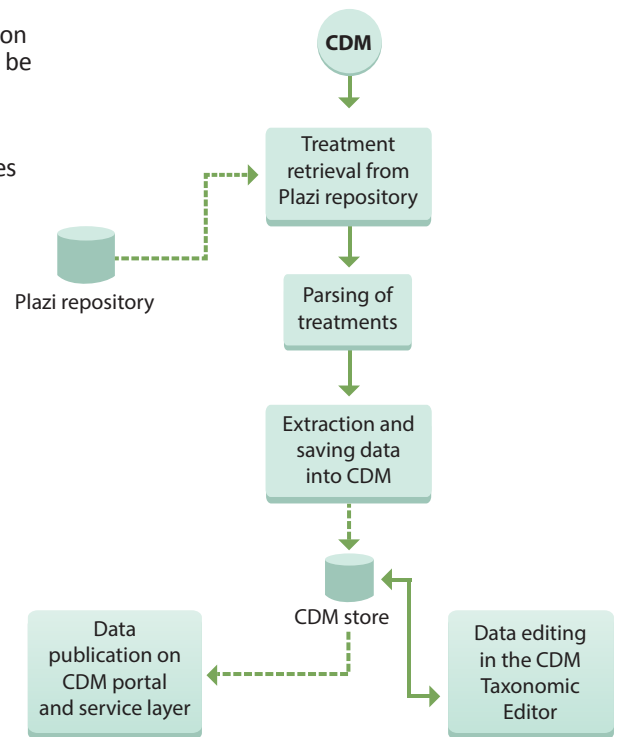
on
be

es

CDM

Treatment retrieval from Plazi repository

Plazi repository

Parsing of treatments

Extraction and saving data into CDM

CDM store

Data publication on CDM portal and service layer

Data editing in the CDM Taxonomic Editor